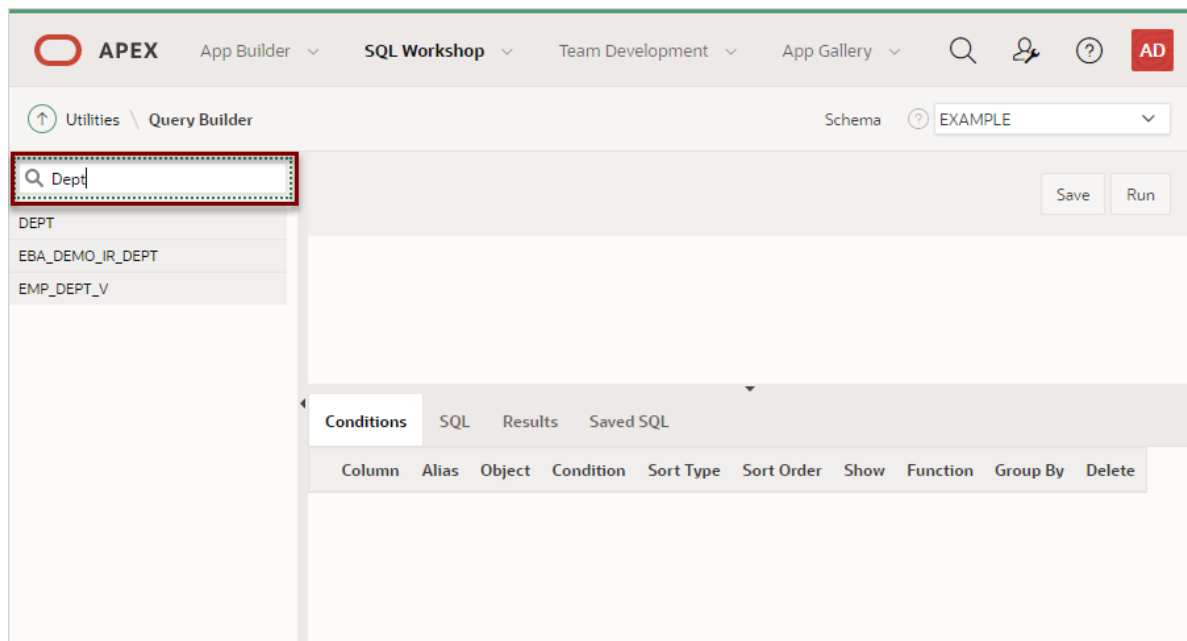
APEX App Builder SQL Workshop Team Development App Gallery AD

Utilities \ Query Builder

Schema ? EXAMPLE

Dept

DEPT

EBA_DEMO_IR_DEPT

EMP_DEPT_V

Save Run

Conditions SQL Results Saved SQL

| Column | Alias | Object | Condition | Sort Type | Sort Order | Show | Function | Group By | Delete |
|---|---|---|---|---|---|---|---|---|---|